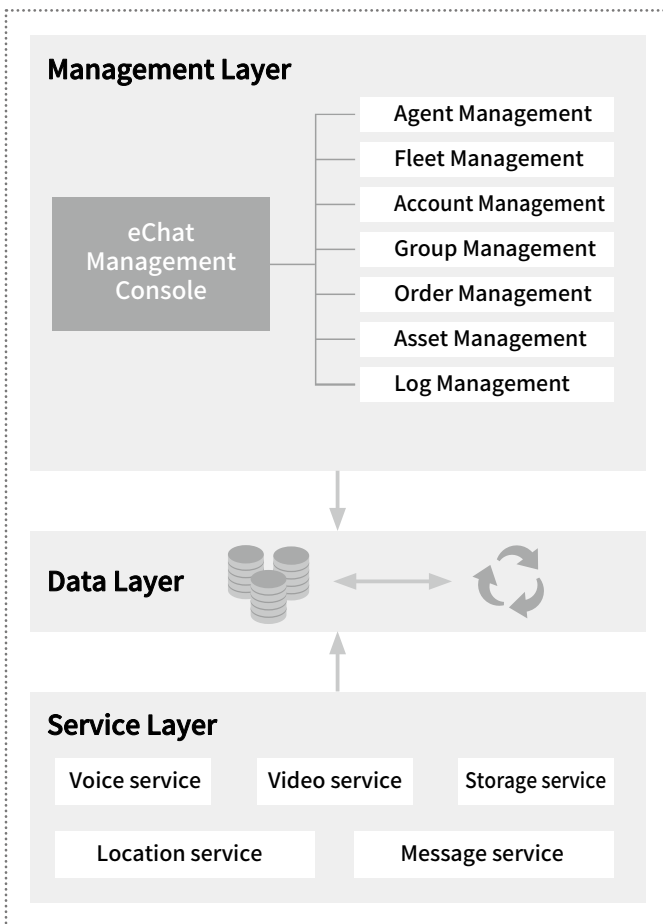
Management Layer

eChat Management Console

Agent Management

Fleet Management

Account Management

Group Management

Order Management

Asset Management

Log Management

Data Layer

Service Layer

Voice service

Video service

Storage service

Location service

Message service